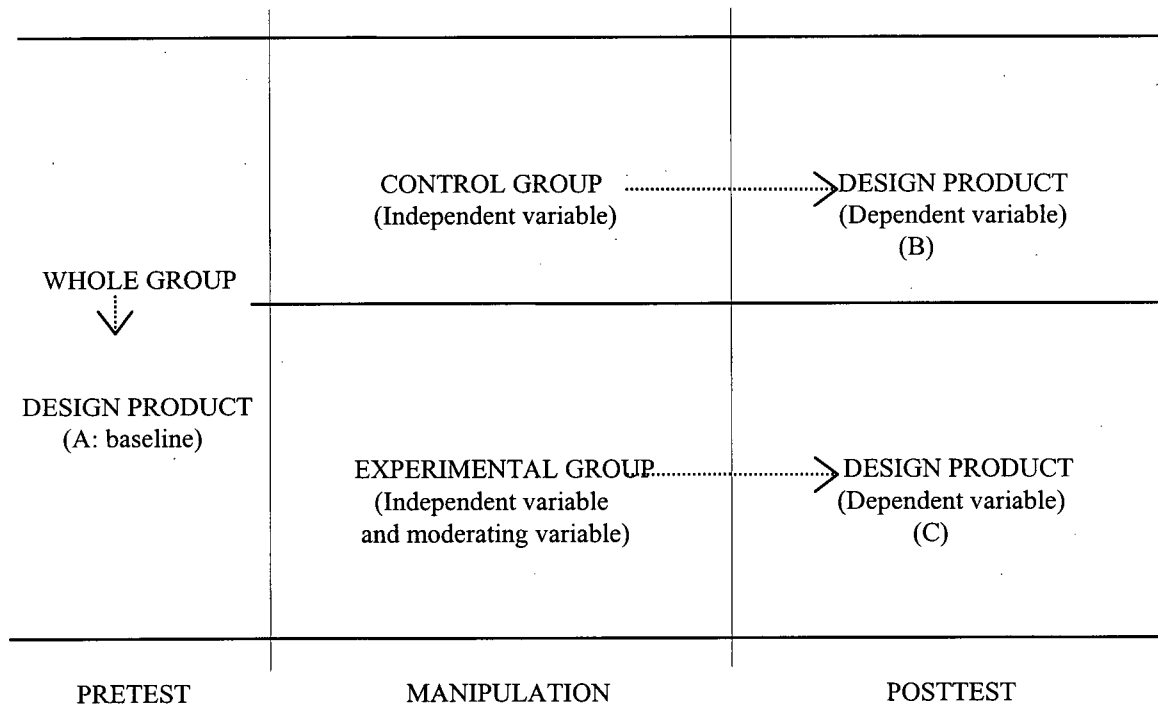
CONTROL GROUP
(Independent variable)

DESIGN PRODUCT
(Dependent variable)
(B)

WHOLE GROUP

DESIGN PRODUCT
(A: baseline)

EXPERIMENTAL GROUP
(Independent variable and moderating variable)

DESIGN PRODUCT
(Dependent variable)
(C)

PRETEST

MANIPULATION

POSTTEST